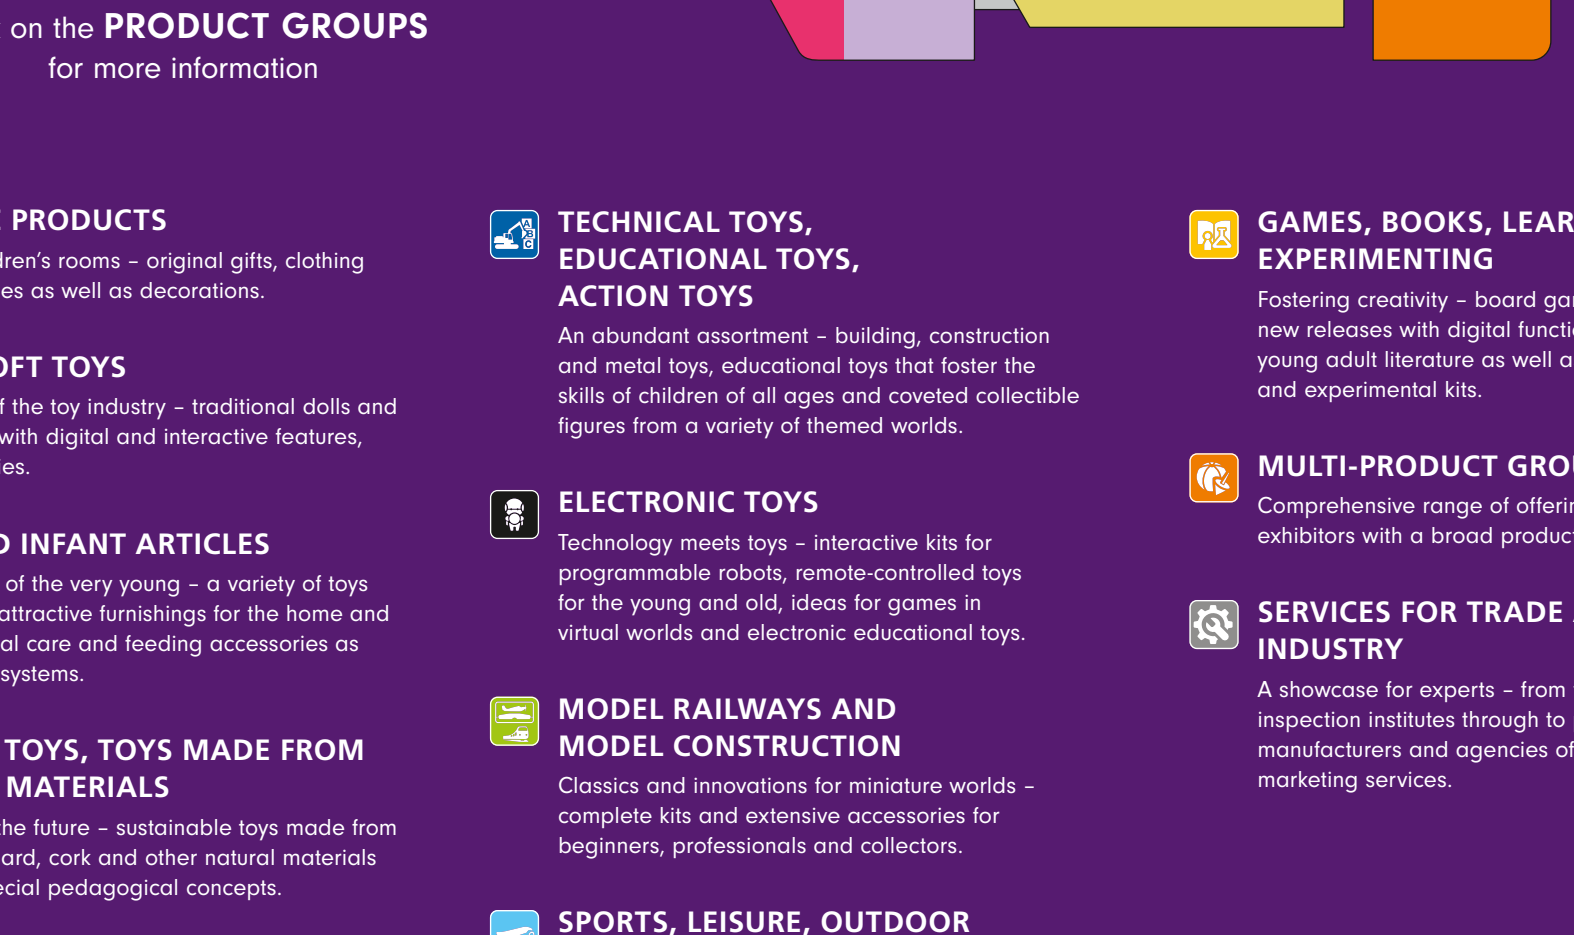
on the PRODUCT GROUPS
for more information

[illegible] PRODUCTS
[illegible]dren's rooms – original gifts, clothing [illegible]es as well as decorations.

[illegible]FT TOYS
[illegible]f the toy industry – traditional dolls and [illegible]with digital and interactive features, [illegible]es.

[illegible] INFANT ARTICLES
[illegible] of the very young – a variety of toys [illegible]attractive furnishings for the home and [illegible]al care and feeding accessories as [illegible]systems.

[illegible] TOYS, TOYS MADE FROM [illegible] MATERIALS
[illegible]he future – sustainable toys made from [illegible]ard, cork and other natural materials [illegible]ecial pedagogical concepts.

TECHNICAL TOYS, EDUCATIONAL TOYS, ACTION TOYS
An abundant assortment – building, construction and metal toys, educational toys that foster the skills of children of all ages and coveted collectible figures from a variety of themed worlds.

ELECTRONIC TOYS
Technology meets toys – interactive kits for programmable robots, remote-controlled toys for the young and old, ideas for games in virtual worlds and electronic educational toys.

MODEL RAILWAYS AND MODEL CONSTRUCTION
Classics and innovations for miniature worlds – complete kits and extensive accessories for beginners, professionals and collectors.

SPORTS, LEISURE, OUTDOOR

GAMES, BOOKS, LEAR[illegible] EXPERIMENTING
Fostering creativity – board ga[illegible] new releases with digital functi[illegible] young adult literature as well a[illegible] and experimental kits.

MULTI-PRODUCT GRO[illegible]
Comprehensive range of offeri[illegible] exhibitors with a broad produc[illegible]

SERVICES FOR TRADE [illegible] INDUSTRY
A showcase for experts – from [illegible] inspection institutes through to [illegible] manufacturers and agencies of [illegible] marketing services.